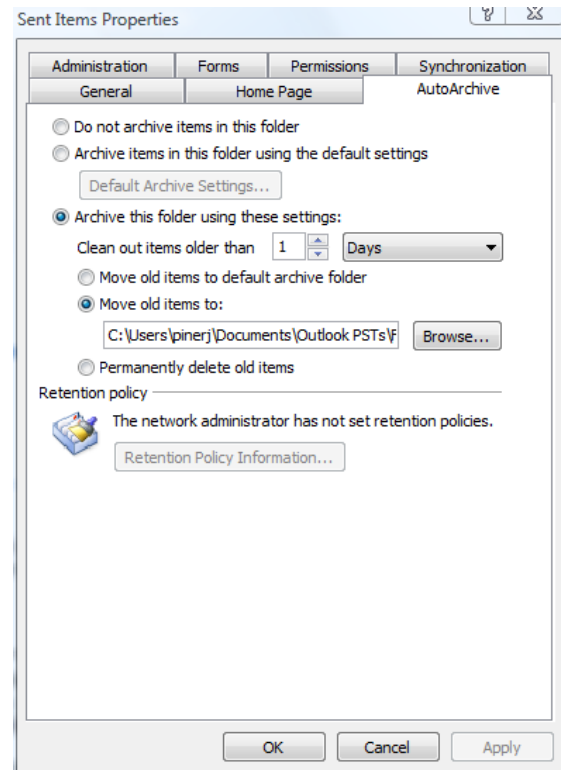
Sent Items Properties

?

Administration | Forms | Permissions | Synchronization
General | Home Page | AutoArchive

Do not archive items in this folder

Archive items in this folder using the default settings

Default Archive Settings...

Archive this folder using these settings:

Clean out items older than 1 Days

Move old items to default archive folder

Move old items to:

C:\Users\pinerj\Documents\Outlook PSTs\F

Browse...

Permanently delete old items

Retention policy

The network administrator has not set retention policies.

Retention Policy Information...

OK Cancel Apply